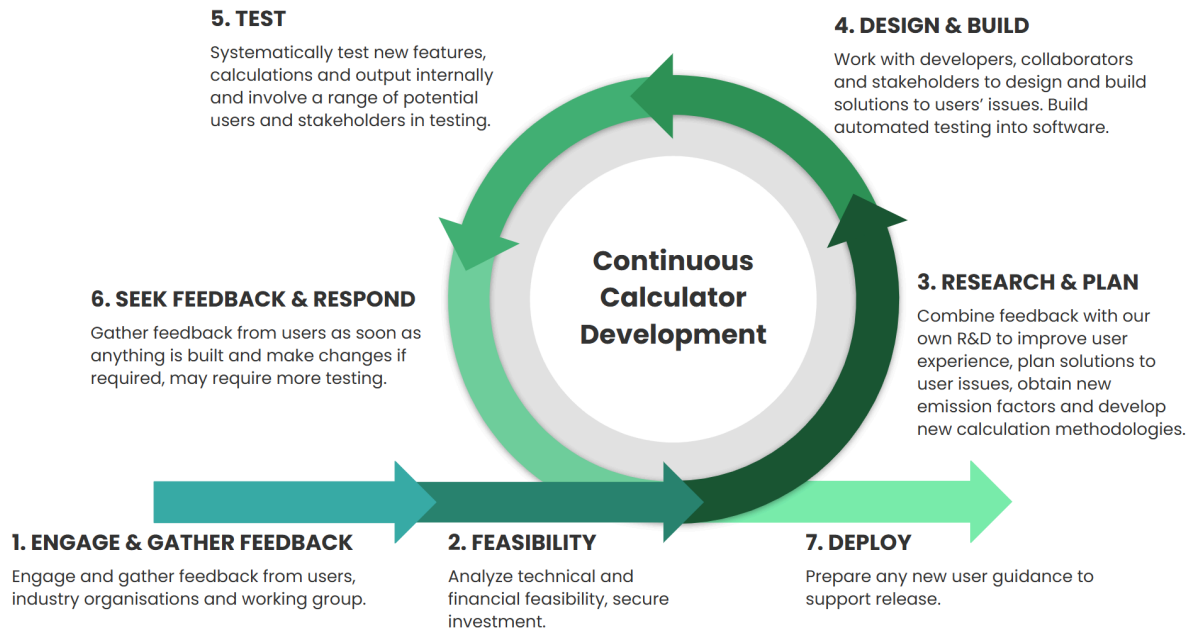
5. TEST

Systematically test new features, calculations and output internally and involve a range of potential users and stakeholders in testing.

4. DESIGN & BUILD

Work with developers, collaborators and stakeholders to design and build solutions to users' issues. Build automated testing into software.

Continuous Calculator Development

6. SEEK FEEDBACK & RESPOND

Gather feedback from users as soon as anything is built and make changes if required, may require more testing.

3. RESEARCH & PLAN

Combine feedback with our own R&D to improve user experience, plan solutions to user issues, obtain new emission factors and develop new calculation methodologies.

1. ENGAGE & GATHER FEEDBACK

Engage and gather feedback from users, industry organisations and working group.

2. FEASIBILITY

Analyze technical and financial feasibility, secure investment.

7. DEPLOY

Prepare any new user guidance to support release.